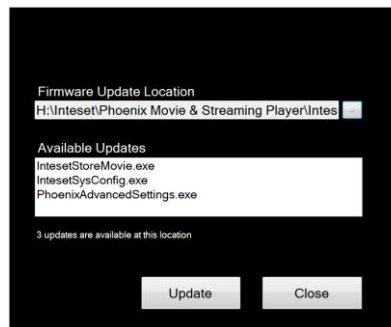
Firmware Update Location

H:\Inteset\Phoenix Movie & Streaming Player\Intes

...

Available Updates

IntesetStoreMovie.exe
IntesetSysConfig.exe
PhoenixAdvancedSettings.exe

3 updates are available at this location

Update

Close